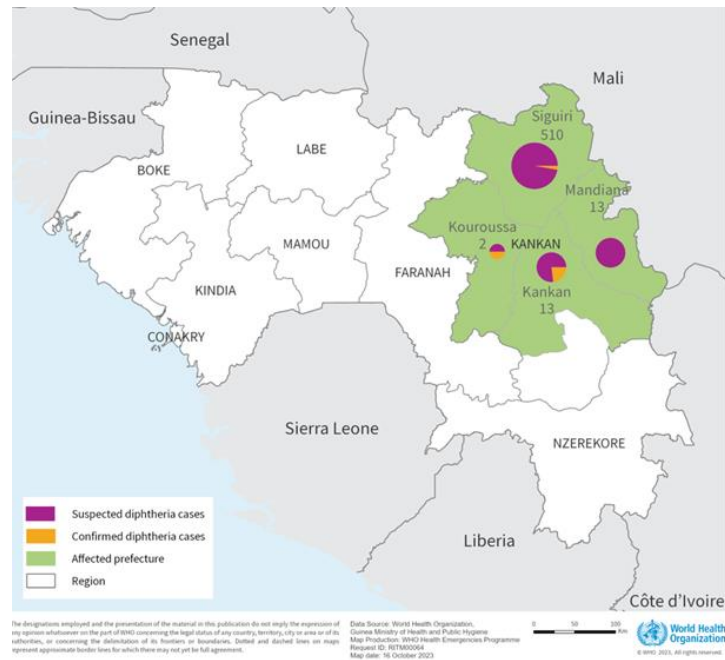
Senegal

Mali

Guinea-Bissau

Siguiri
510

LABE

BOKE

Mandiana
13

Kouroussa
2

KANKAN

MAMOU

FARANAH

Kankan
13

KINDIA

CONAKRY

Sierra Leone

NZEREKORE

Liberia

Côte d'Ivoire

Suspected diphtheria cases
Confirmed diphtheria cases
Affected prefecture
Region

The designations employed and the presentation of the material in this publication do not imply the expression of any opinion whatsoever on the part of WHO concerning the legal status of any country, territory, city or area or of its authorities, or concerning the delimitation of its frontiers or boundaries. Dotted and dashed lines on maps represent approximate border lines for which there may not yet be full agreement.

Data Source: World Health Organization, Guinea Ministry of Health and Public Hygiene
Map Production: WHO Health Emergencies Programme
Request ID: RITM00064
Map date: 16 October 2023

0 50 100 Km

World Health Organization

© WHO 2023. All rights reserved.